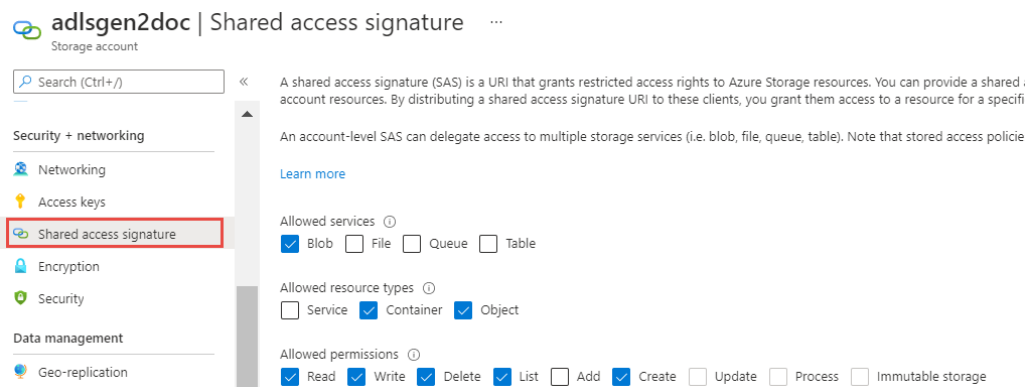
adlsgen2doc | Shared access signature ···
Storage account

Search (Ctrl+/) «

Security + networking

Networking

Access keys

Shared access signature

Encryption

Security

Data management

Geo-replication

A shared access signature (SAS) is a URI that grants restricted access rights to Azure Storage resources. You can provide a shared a account resources. By distributing a shared access signature URI to these clients, you grant them access to a resource for a specifi

An account-level SAS can delegate access to multiple storage services (i.e. blob, file, queue, table). Note that stored access policie

Learn more

Allowed services ⓘ
Blob File Queue Table

Allowed resource types ⓘ
Service Container Object

Allowed permissions ⓘ
Read Write Delete List Add Create Update Process Immutable storage